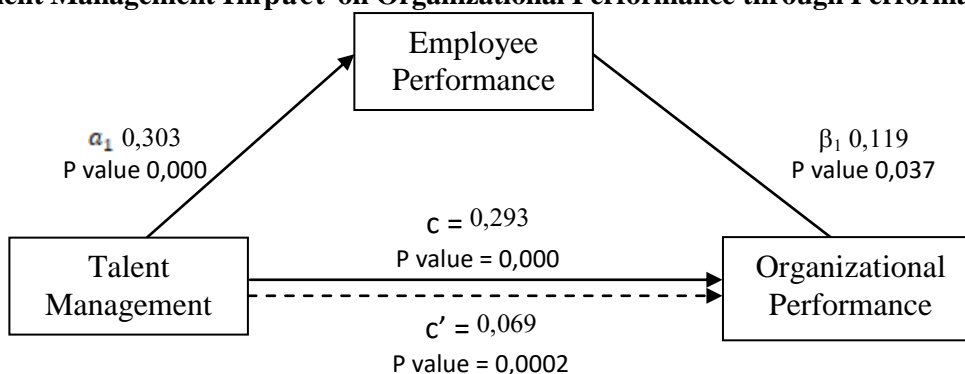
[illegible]ent Management Impact on Organizational Performance through Performa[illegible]

Employee Performance

$a_1$ 0,303
P value 0,000

β$_1$ 0,119
P value 0,037

c = 0,293
P value = 0,000

Talent Management

Organizational Performance

c' = 0,069
P value = 0,0002